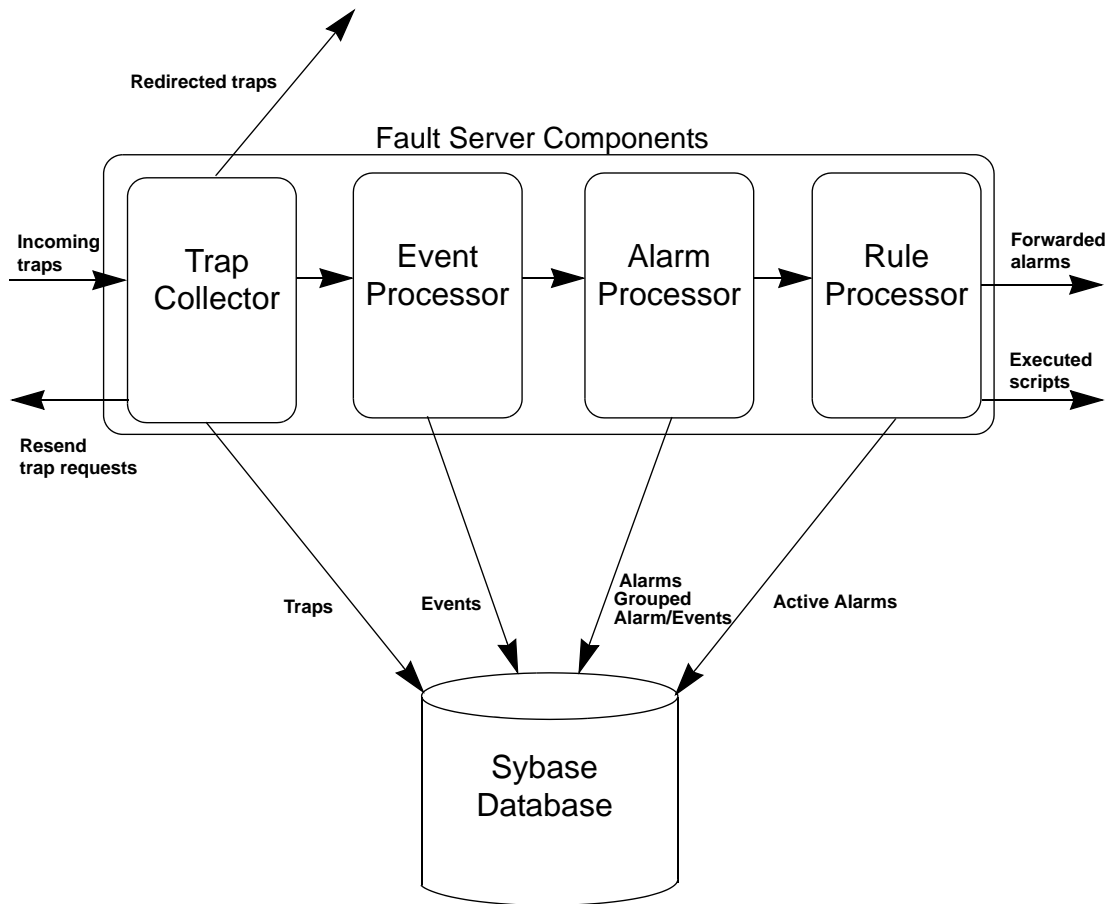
Redirected traps

Fault Server Components

Incoming traps

Trap Collector

Event Processor

Alarm Processor

Rule Processor

Forwarded alarms

Executed scripts

Resend trap requests

Traps

Events

Alarms Grouped Alarm/Events

Active Alarms

Sybase Database